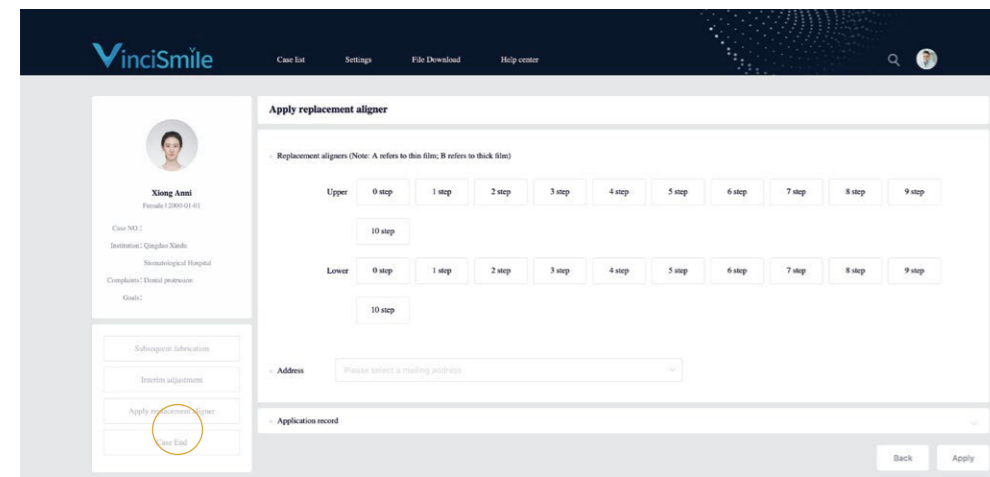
VinciSmile

Case list Settings File Download Help center

Xiong Anni
Female | 2000-01-01

Case NO.:
Institution: Qingdao Xinde Stomatological Hospital
Complaints: Dental protrusion
Goals:

Subsequent fabrication
Interim adjustment
Apply replacement aligner
Case End

Apply replacement aligner

Replacement aligners (Note: A refers to thin film; B refers to thick film)

Upper 0 step 1 step 2 step 3 step 4 step 5 step 6 step 7 step 8 step 9 step 10 step

Lower 0 step 1 step 2 step 3 step 4 step 5 step 6 step 7 step 8 step 9 step 10 step

Address Please select a mailing address

Application record

Back Apply